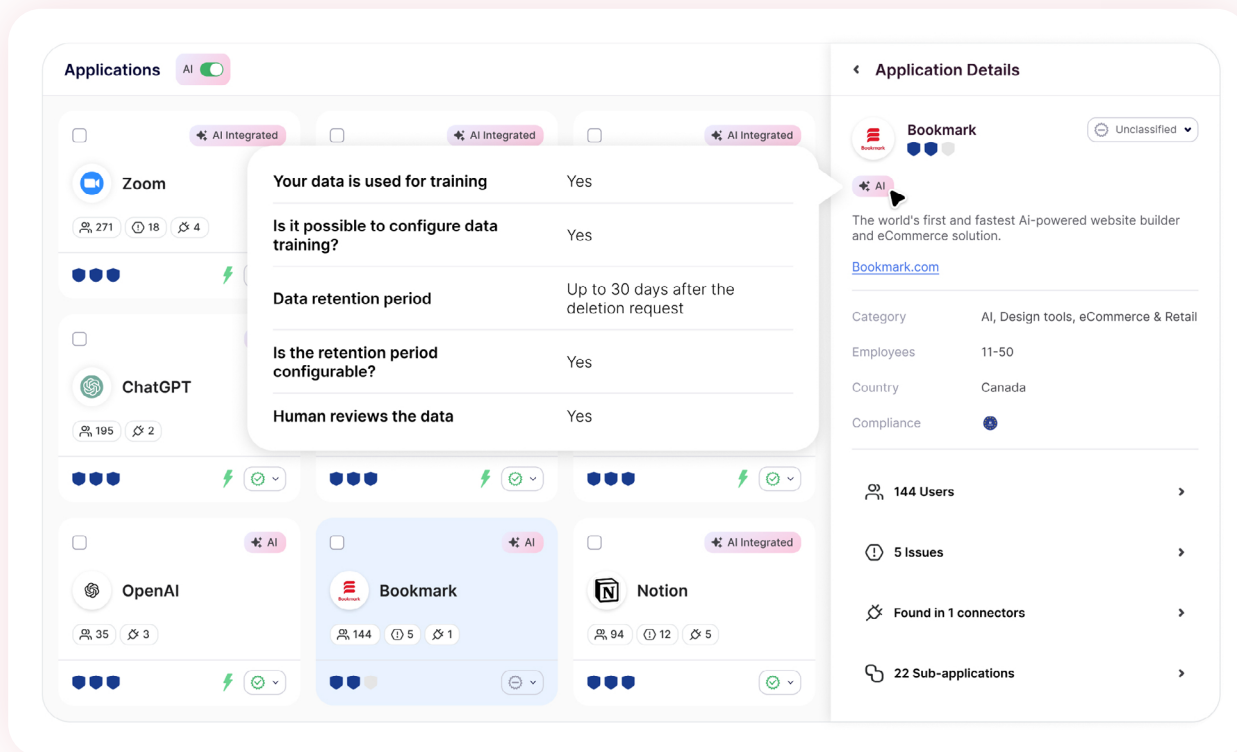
Applications AI

AI Integrated

AI Integrated

AI Integrated

Zoom

271 18 4

Your data is used for training | Yes

Is it possible to configure data training? | Yes

Data retention period | Up to 30 days after the deletion request

Is the retention period configurable? | Yes

Human reviews the data | Yes

ChatGPT

195 2

AI

AI

AI Integrated

OpenAI

35 3

Bookmark

144 5 1

Notion

94 12 5

Application Details

Bookmark

Unclassified

AI

The world's first and fastest Ai-powered website builder and eCommerce solution.

Bookmark.com

Category AI, Design tools, eCommerce & Retail

Employees 11-50

Country Canada

Compliance

144 Users

5 Issues

Found in 1 connectors

22 Sub-applications